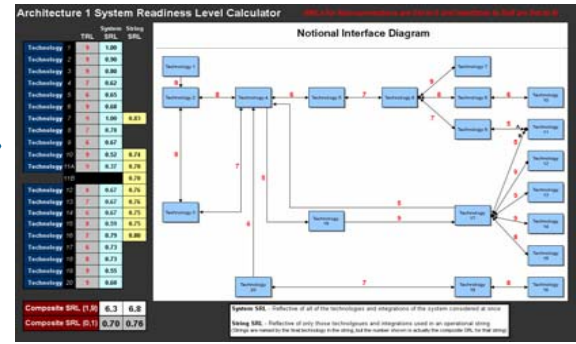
Architecture 1 System Readiness Level Calculator

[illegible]

| | TRL | System SRL | String SRL |
|---|---|---|---|
| Technology 1 | 9 | 1.00 | |
| Technology 2 | 9 | 0.90 | |
| Technology 3 | 9 | 0.90 | |
| Technology 4 | 7 | 0.62 | |
| Technology 5 | 6 | 0.65 | |
| Technology 6 | 9 | 0.68 | |
| Technology 7 | 9 | 1.00 | 0.83 |
| Technology 8 | 7 | 0.78 | |
| Technology 9 | 8 | 0.67 | |
| Technology 10 | 9 | 0.52 | 0.74 |
| Technology 11A | 9 | 0.37 | 0.78 |
| 11B | | | 0.78 |
| Technology 12 | 6 | 0.67 | 0.76 |
| Technology 13 | 7 | 0.67 | 0.76 |
| Technology 14 | 6 | 0.67 | 0.75 |
| Technology 15 | 9 | 0.55 | 0.75 |
| Technology 16 | 7 | 0.79 | 0.80 |
| Technology 17 | 6 | 0.73 | |
| Technology 18 | 9 | 0.73 | |
| Technology 19 | 9 | 0.55 | |
| Technology 20 | 9 | 0.68 | |

Composite SRL (1,9) 6.3 6.8
Composite SRL (0,1) 0.70 0.76

Notional Interface Diagram

Technology 1
Technology 2
Technology 3
Technology 4
Technology 5
Technology 6
Technology 7
Technology 8
Technology 9
Technology 10
Technology 11
Technology 12
Technology 13
Technology 14
Technology 15
Technology 16
Technology 17
Technology 18
Technology 19
Technology 20

9 8 8 7 9 8 7 8 8 8 7 8 8 8 9 9 9 8 8 7

System SRL – Reflective of all of the technologies and integrations of the system considered at once

String SRL – Reflective of only those technologies and integrations used in an operational string
(Strings are named by the final technology in the string, but the number shown is actually the composite SRL for that string)